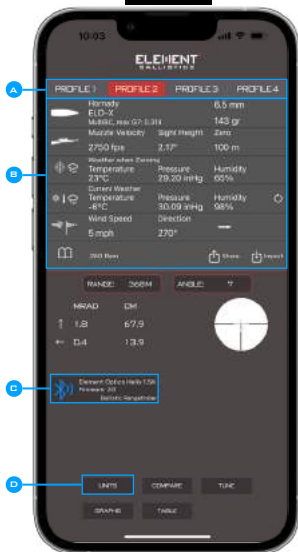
10:03

ELEMENT BALLISTICS

A

PROFILE 1 PROFILE 2 PROFILE 3 PROFILE 4

Hornady ELD-X Multi BC, Hea G7 0.314
6.5 mm
143 gr

Muzzle Velocity 2750 fps
Sight Height 2.17"
Zero 100 m

B

Weather when Zeroing
Temperature 23°C
Pressure 29.20 inHg
Humidity 65%

Current Weather
Temperature -8°C
Pressure 30.09 inHg
Humidity 98%

Wind Speed 5 mph
Direction 270°

260 Rem

Share Import

RANGE: 368M

ANGLE: 7°

MRAD CM

↑ 1.8 67.9

← 0.4 13.9

C

Element Optics Helix 1.5k
Firmware: 2.0
Ballistic Rangefinder

D

UNITS COMPARE TUNE

GRAPHS TABLE